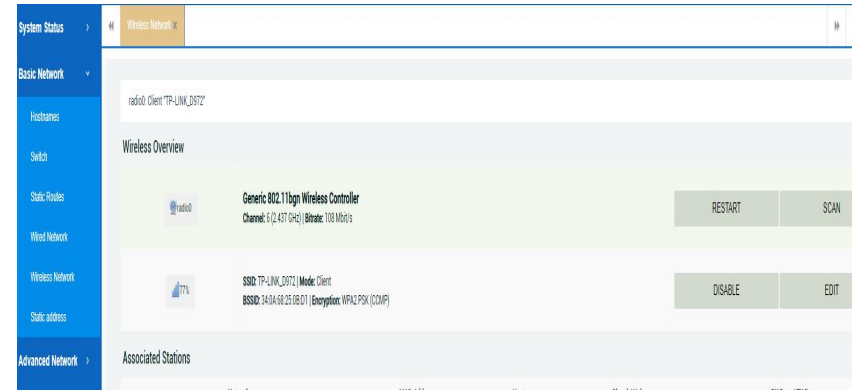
System Status ›

Basic Network ˅

Hostnames

Switch

Static Routes

Wired Network

Wireless Network

Static address

Advanced Network ›

«

Wireless Network

»

radio0: Client "TP-LINK_D972"

Wireless Overview

radio0

Generic 802.11bgn Wireless Controller

Channel: 6 (2.437 GHz) | Bitrate: 108 Mbit/s

RESTART

SCAN

77%

SSID: TP-LINK_D972 | Mode: Client

BSSID: 34:0A:68:25:0B:D1 | Encryption: WPA2 PSK (CCMP)

DISABLE

EDIT

Associated Stations